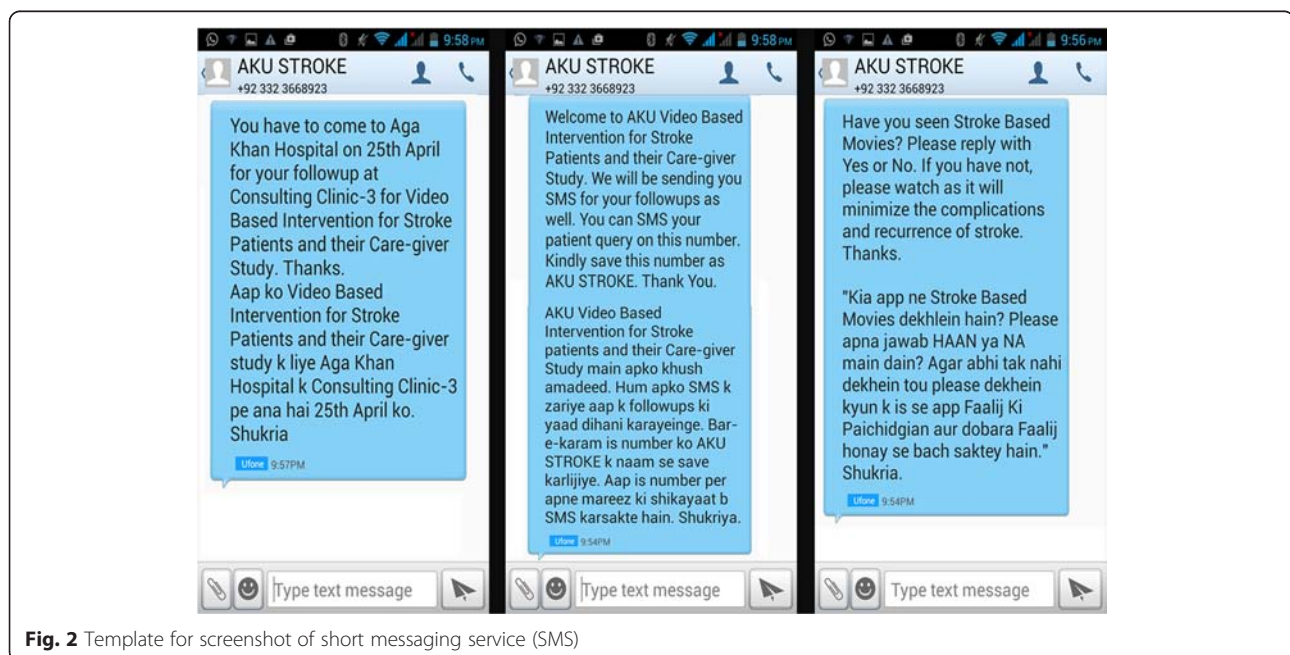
9:58PM

AKU STROKE
+92 332 3668923

You have to come to Aga Khan Hospital on 25th April for your followup at Consulting Clinic-3 for Video Based Intervention for Stroke Patients and their Care-giver Study. Thanks.
Aap ko Video Based Intervention for Stroke Patients and their Care-giver study k liye Aga Khan Hospital k Consulting Clinic-3 pe ana hai 25th April ko. Shukria

Ufone 9:57PM

Type text message

9:58PM

AKU STROKE
+92 332 3668923

Welcome to AKU Video Based Intervention for Stroke Patients and their Care-giver Study. We will be sending you SMS for your followups as well. You can SMS your patient query on this number. Kindly save this number as AKU STROKE. Thank You.

AKU Video Based Intervention for Stroke patients and their Care-giver Study main apko khush amadeed. Hum apko SMS k zariye aap k followups ki yaad dihani karayeinge. Bare-karam is number ko AKU STROKE k naam se save karlijiye. Aap is number per apne mareez ki shikayaat b SMS karsakte hain. Shukriya.

Ufone 9:54PM

Type text message

9:56PM

AKU STROKE
+92 332 3668923

Have you seen Stroke Based Movies? Please reply with Yes or No. If you have not, please watch as it will minimize the complications and recurrence of stroke. Thanks.

"Kia app ne Stroke Based Movies dekhlein hain? Please apna jawab HAAN ya NA main dain? Agar abhi tak nahi dekhein tou please dekhein kyun k is se app Faalij Ki Paichidgian aur dobara Faalij honay se bach saktey hain." Shukria.

Ufone 9:54PM

Type text message

**Fig. 2** Template for screenshot of short messaging service (SMS)